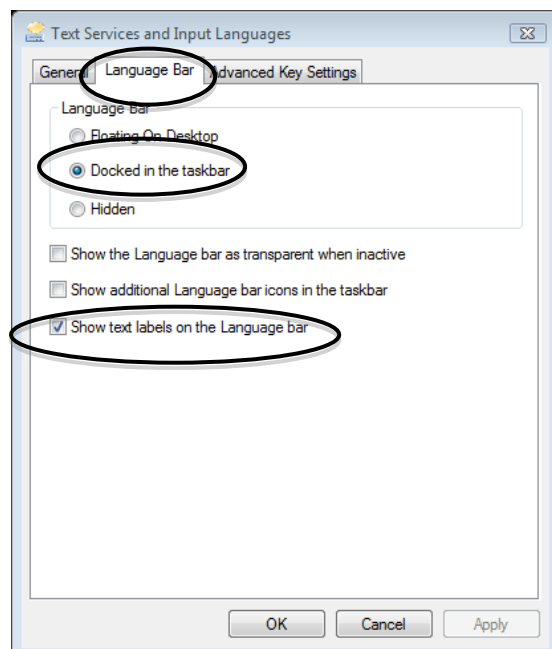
Text Services and Input Languages

General | Language Bar | Advanced Key Settings

Language Bar

Floating On Desktop

Docked in the taskbar

Hidden

Show the Language bar as transparent when inactive

Show additional Language bar icons in the taskbar

Show text labels on the Language bar

OK | Cancel | Apply